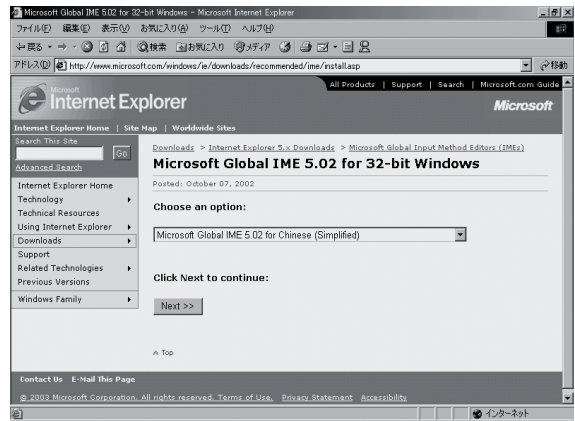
Microsoft Global IME 5.02 for 32-bit Windows - Microsoft Internet Explorer

ファイル(F) 編集(E) 表示(V) お気に入り(A) ツール(T) ヘルプ(H)

戻る → 検索 お気に入り メディア

アドレス(D) http://www.microsoft.com/windows/ie/downloads/recommended/ime/install.asp 移動

Microsoft Internet Explorer

All Products | Support | Search | Microsoft.com Guide

Microsoft

Internet Explorer Home | Site Map | Worldwide Sites

Search This Site

Go

Advanced Search

Internet Explorer Home
Technology
Technical Resources
Using Internet Explorer
Downloads
Support
Related Technologies
Previous Versions
Windows Family

Downloads > Internet Explorer 5.x Downloads > Microsoft Global Input Method Editors (IMEs)

Microsoft Global IME 5.02 for 32-bit Windows

Posted: October 07, 2002

Choose an option:

Microsoft Global IME 5.02 for Chinese (Simplified)

Click Next to continue:

Next >>

Top

Contact Us E-Mail This Page

© 2003 Microsoft Corporation. All rights reserved. Terms of Use. Privacy Statement Accessibility

インターネット